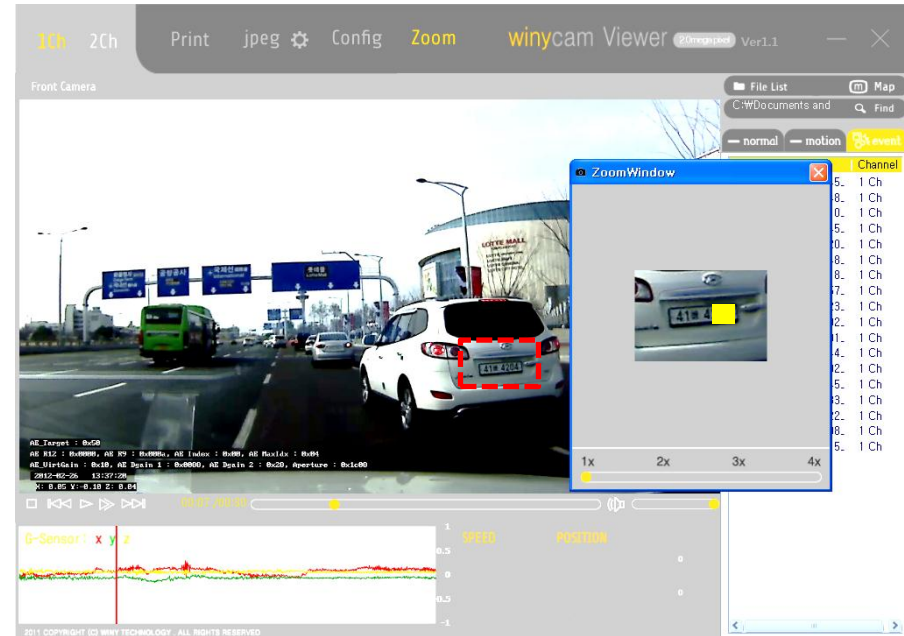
1Ch 2Ch Print jpeg Config Zoom winycam Viewer 2.0megapixel Ver1.1

Front Camera

File List Map
C:\Documents and Find

normal motion event

Channel
1 Ch
1 Ch
1 Ch
1 Ch
1 Ch
1 Ch
1 Ch
1 Ch
1 Ch
1 Ch
1 Ch
1 Ch
1 Ch
1 Ch
1 Ch
1 Ch
1 Ch
1 Ch
1 Ch

ZoomWindow

1x 2x 3x 4x

LOTTE MALL

41부 4204

AE_Target : 0x50
AE R12 : 0x0000, AE R9 : 0x000a, AE Index : 0x00, AE MaxIdx : 0x04
AE_UnitGain : 0x10, AE Dgain 1 : 0x0000, AE Dgain 2 : 0x20, Aperture : 0x1c00
2012-02-26 13:37:28
X: 0.05 Y:-0.18 Z: 0.04

00:07 / 00:30

G-Sensor : x y z

1
0.5
0
-0.5
-1

SPEED POSITION

0
0

2011 COPYRIGHT (C) WINY TECHNOLOGY . ALL RIGHTS RESERVED